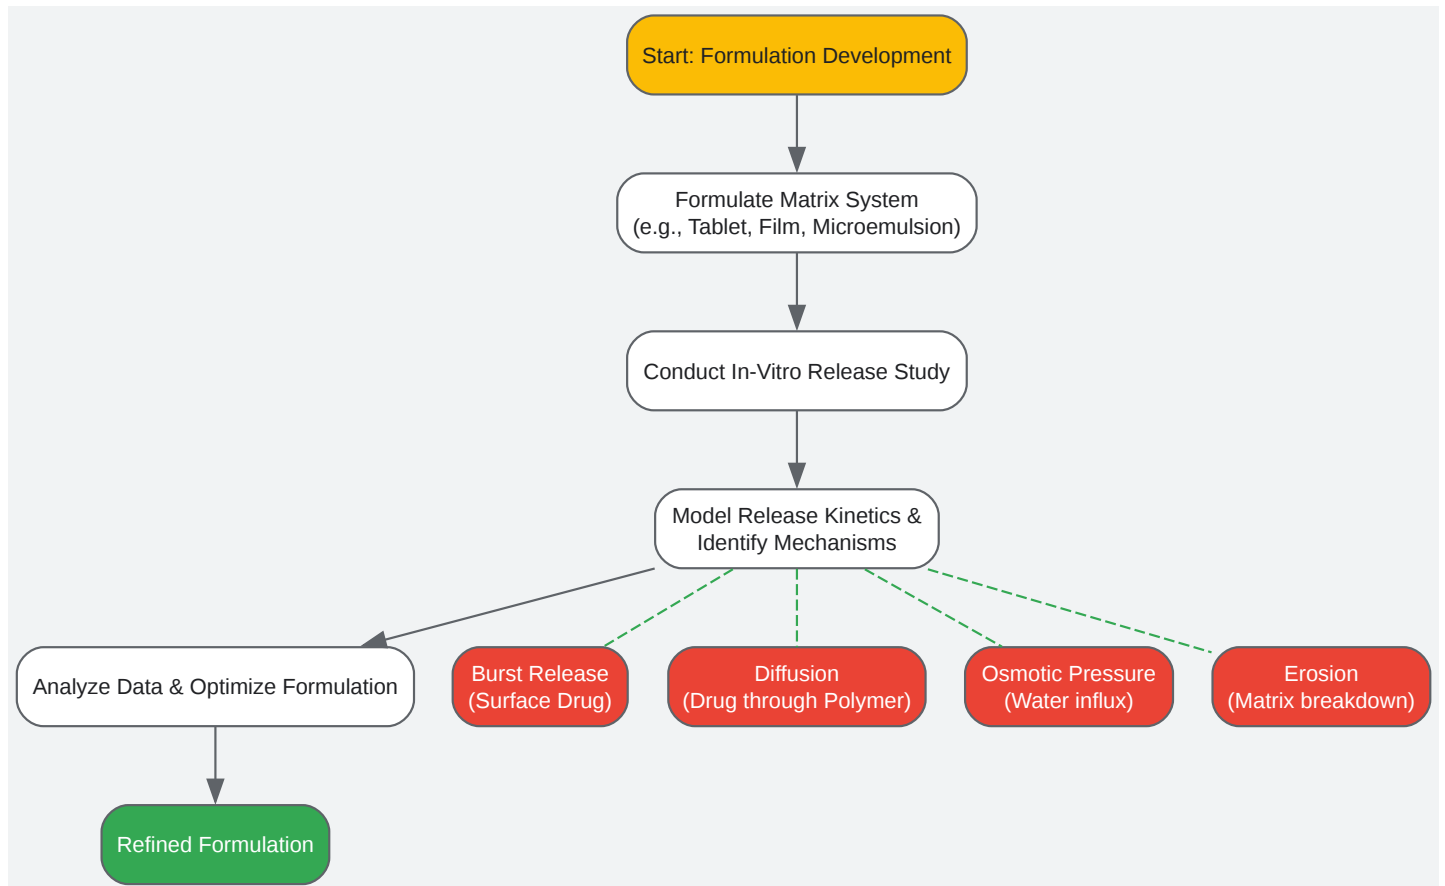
Start: Formulation Development

Formulate Matrix System
(e.g., Tablet, Film, Microemulsion)

Conduct In-Vitro Release Study

Model Release Kinetics &
Identify Mechanisms

Analyze Data & Optimize Formulation

Burst Release
(Surface Drug)

Diffusion
(Drug through Polymer)

Osmotic Pressure
(Water influx)

Erosion
(Matrix breakdown)

Refined Formulation